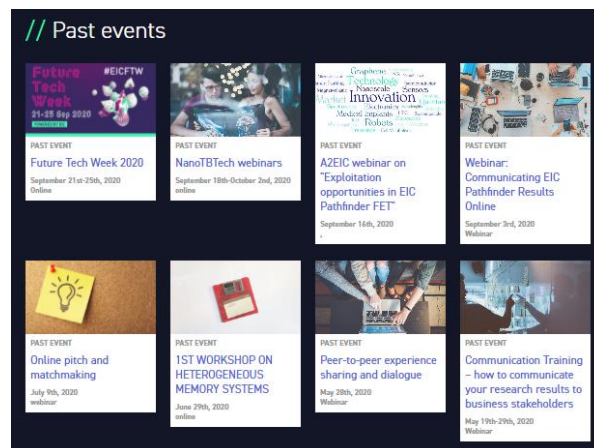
// Past events

Future Tech Week #EICFTW 21-25 Sep 2020

PAST EVENT
Future Tech Week 2020
September 21st-25th, 2020
Online

PAST EVENT
NanoTBTech webinars
September 18th-October 2nd, 2020
online

Graphene Technology Nanoscale Sensors Market Innovation Medical Robots

PAST EVENT
A2EIC webinar on "Exploitation opportunities in EIC Pathfinder FET"
September 16th, 2020

PAST EVENT
Webinar: Communicating EIC Pathfinder Results Online
September 3rd, 2020
Webinar

PAST EVENT
Online pitch and matchmaking
July 9th, 2020
webinar

PAST EVENT
1ST WORKSHOP ON HETEROGENEOUS MEMORY SYSTEMS
June 29th, 2020
online

PAST EVENT
Peer-to-peer experience sharing and dialogue
May 28th, 2020
Webinar

PAST EVENT
Communication Training – how to communicate your research results to business stakeholders
May 19th-29th, 2020
Webinar